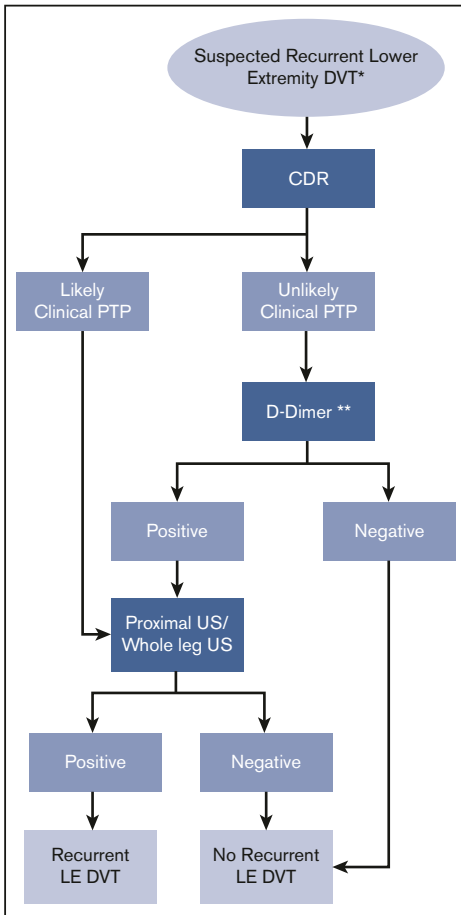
Suspected Recurrent Lower Extremity DVT*

CDR

Likely Clinical PTP

Unlikely Clinical PTP

D-Dimer **

Positive

Negative

Proximal US/ Whole leg US

Positive

Negative

Recurrent LE DVT

No Recurrent LE DVT